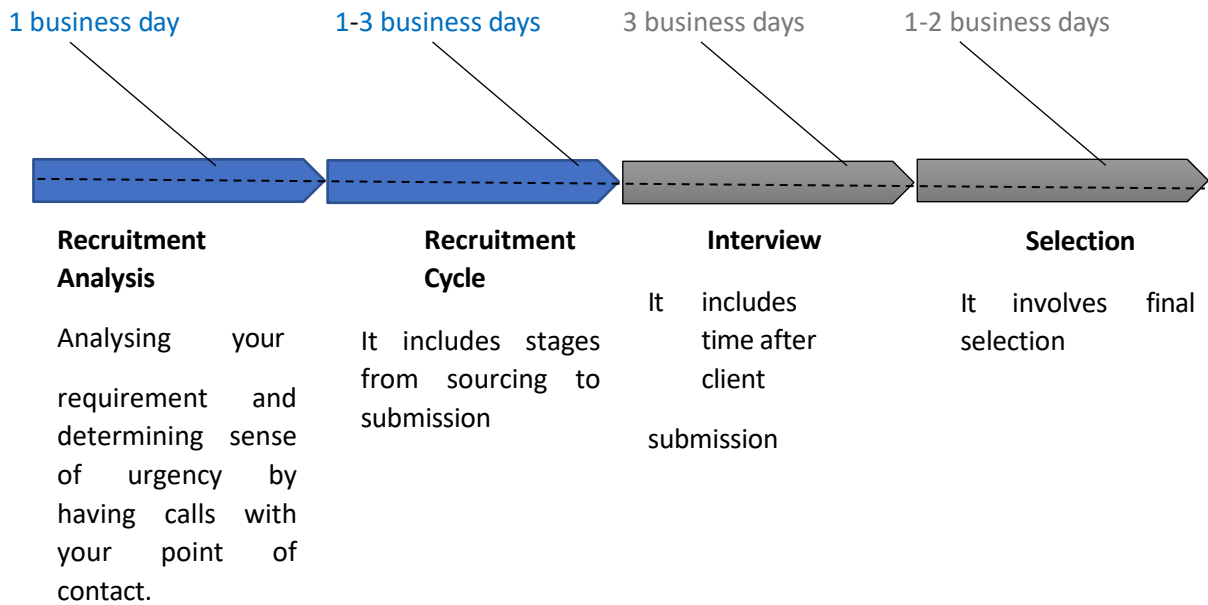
1 business day

1-3 business days

3 business days

1-2 business days

**Recruitment Analysis**

Analysing your

requirement and determining sense of urgency by having calls with your point of contact.

**Recruitment Cycle**

It includes stages from sourcing to submission

**Interview**

It includes time after client

submission

**Selection**

It involves final selection